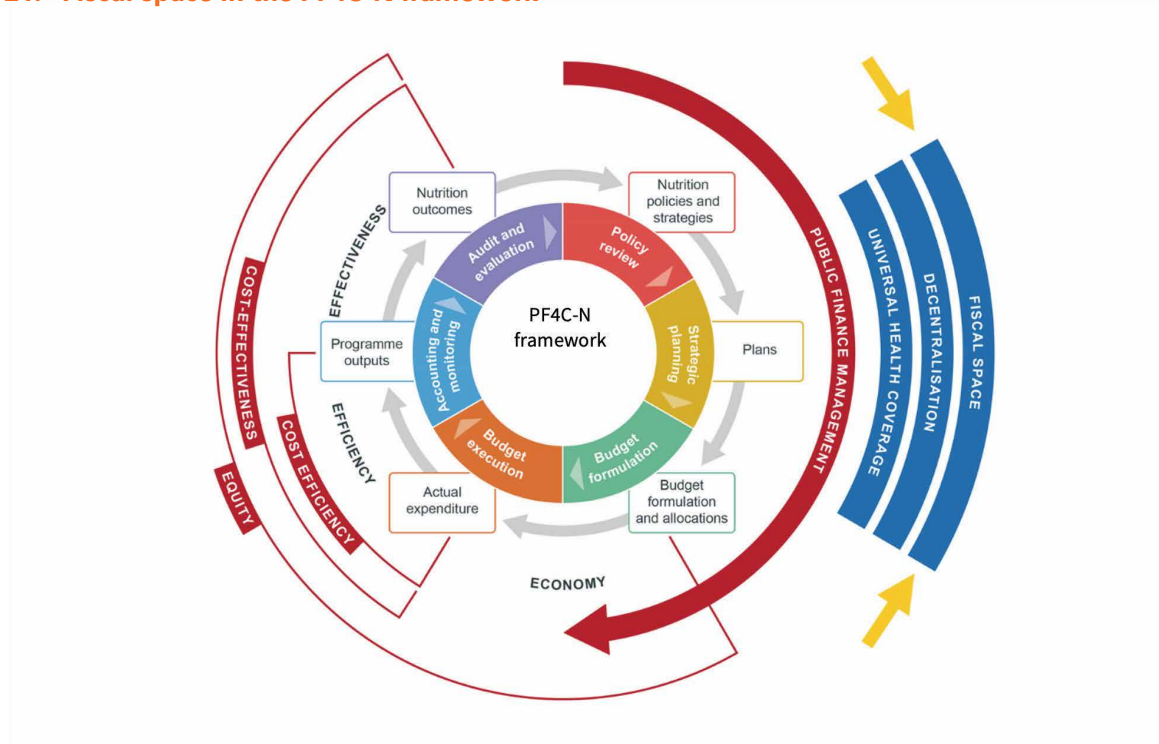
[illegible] Fiscal space in the PF4C-N framework

Nutrition outcomes

Nutrition policies and strategies

Plans

Budget formulation and allocations

Actual expenditure

Programme outputs

Audit and evaluation

Policy review

Strategic planning

Budget formulation

Budget execution

Accounting and monitoring

PF4C-N framework

EFFECTIVENESS

EFFICIENCY

ECONOMY

COST-EFFECTIVENESS

COST EFFICIENCY

EQUITY

PUBLIC FINANCE MANAGEMENT

UNIVERSAL HEALTH COVERAGE

DECENTRALISATION

FISCAL SPACE